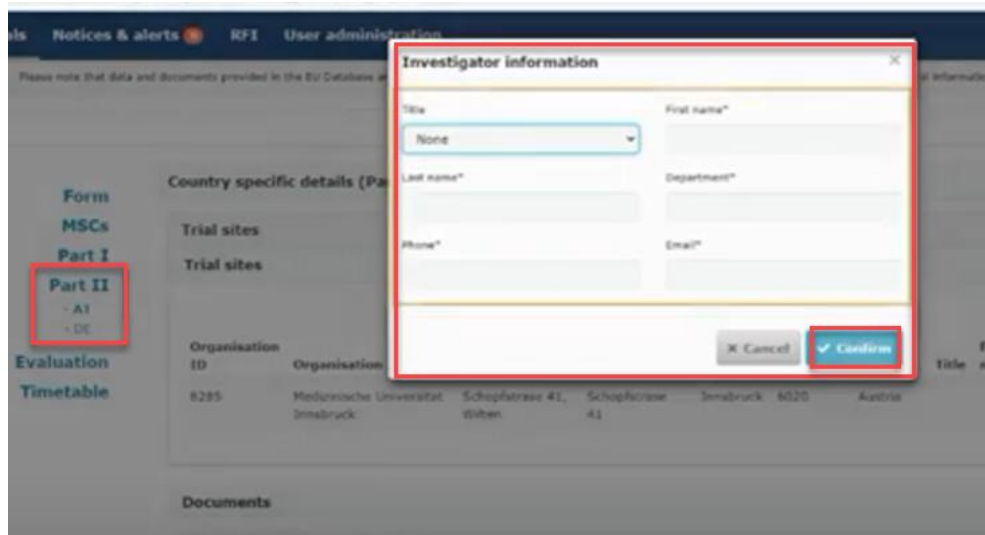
als Notices & alerts RFI User administration

Please note that data and documents provided in the EU Database a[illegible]

Form
MSCs
Part I
Part II
- AT
- DE
Evaluation
Timetable

Country specific details (Pa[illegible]

Trial sites
Trial sites

| Organisation ID | Organisation | | | | | | Title |
|---|---|---|---|---|---|---|---|
| 8285 | Medizinische Universität Innsbruck | Schopfstrasse 41, Wilten | Schopfstrasse 41 | Innsbruck | 6020 | Austria | |

Documents

Investigator information

Title
None

First name*

Last name*

Department*

Phone*

Email*

✕ Cancel
✓ Confirm